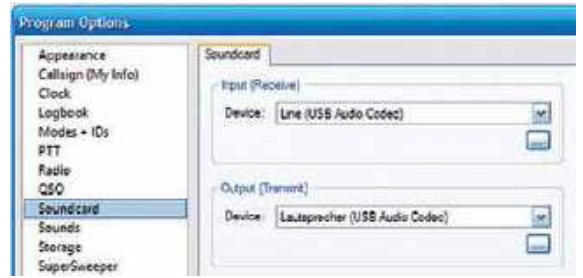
Program Options

Appearance
Callsign (My Info)
Clock
Logbook
Modes + IDs
PTT
Radio
QSO
Soundcard
Sounds
Storage
SuperSweeper

Soundcard

Input (Receive)
Device: Line (USB Audio Codec)

Output (Transmit)
Device: Lautsprecher (USB Audio Codec)